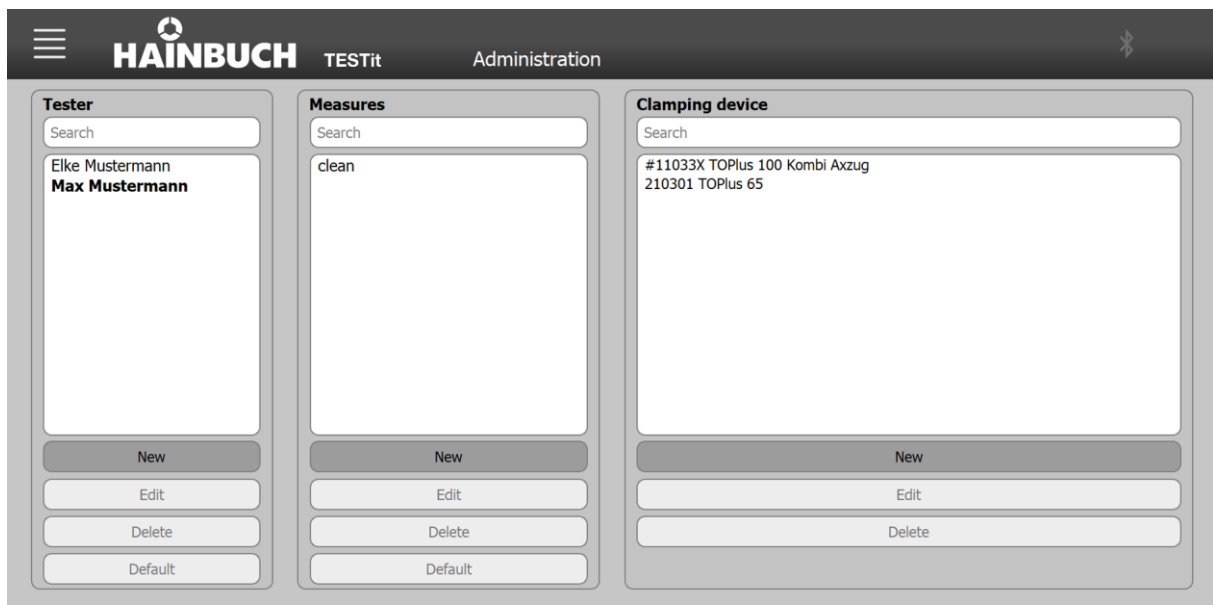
HAINBUCH TESTit Administration

Tester
Search
Elke Mustermann
**Max Mustermann**
New
Edit
Delete
Default

Measures
Search
clean
New
Edit
Delete
Default

Clamping device
Search
#11033X TOPlus 100 Kombi Axzug
210301 TOPlus 65
New
Edit
Delete